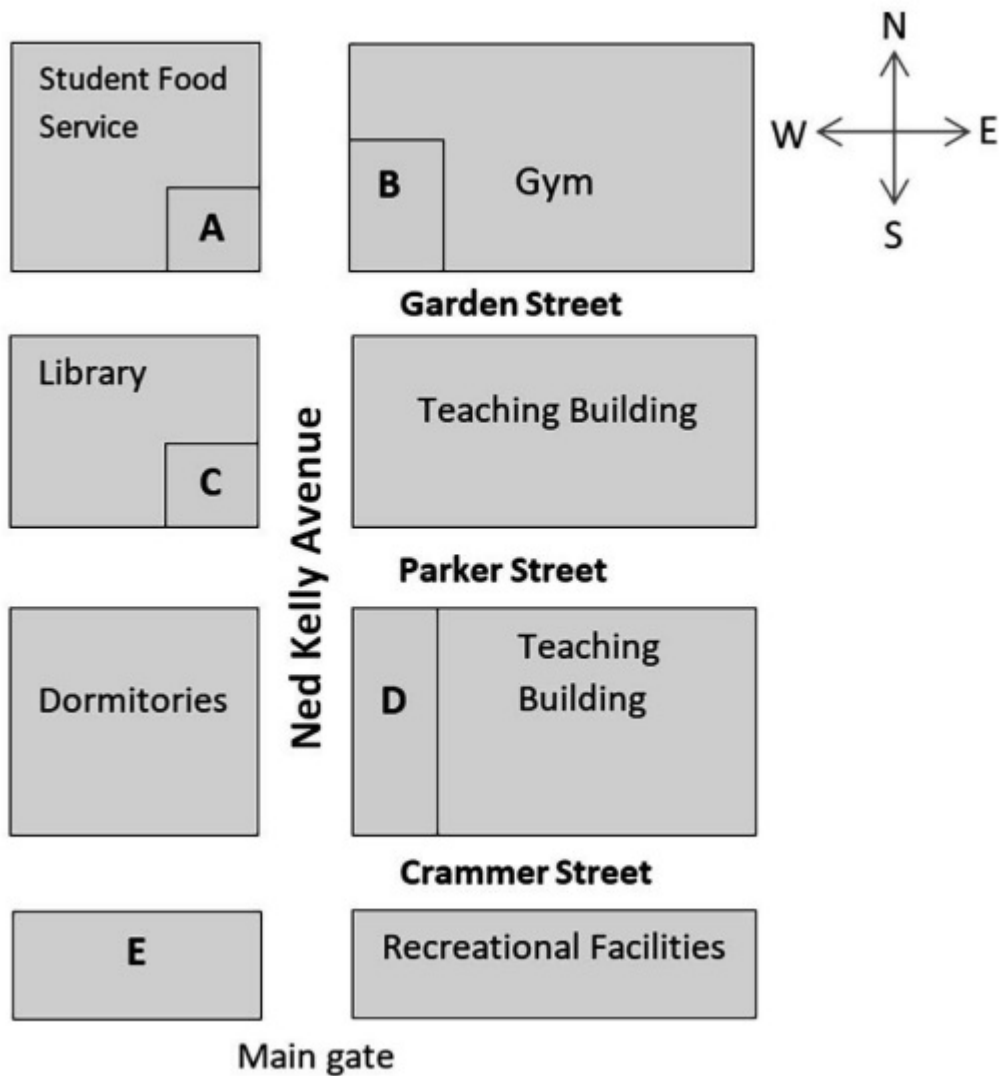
Student Food Service

A

B

Gym

N
W
E
S

Garden Street

Library

C

Teaching Building

Ned Kelly Avenue

Parker Street

Dormitories

D

Teaching Building

Crammer Street

E

Recreational Facilities

Main gate